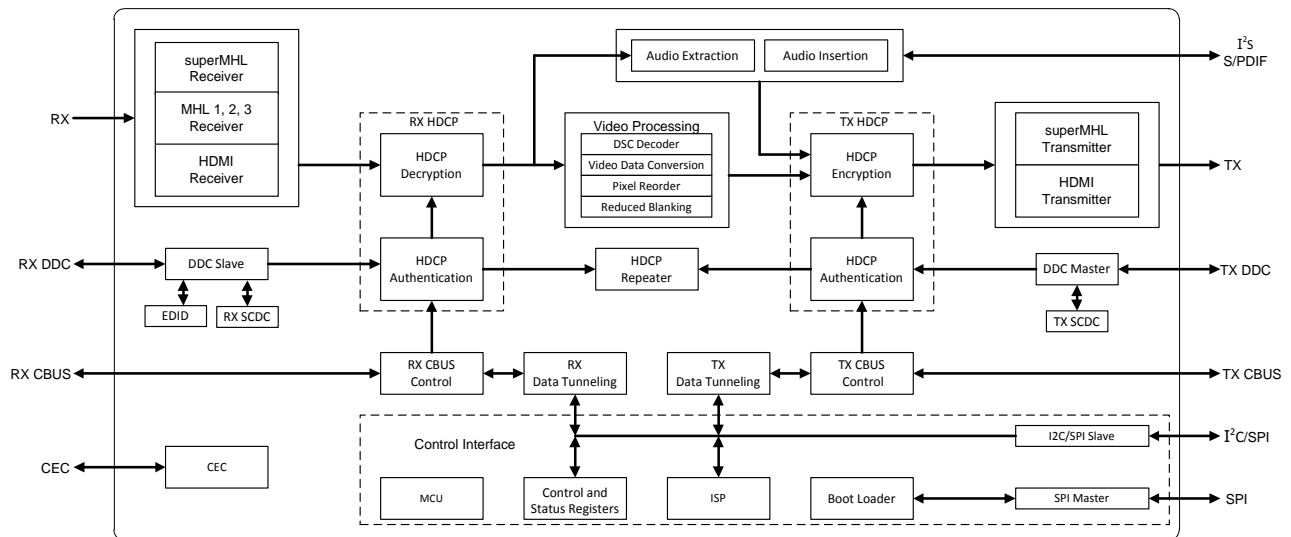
superMHL Receiver

MHL 1, 2, 3 Receiver

HDMI Receiver

RX

Audio Extraction

Audio Insertion

$I^2S$
S/PDIF

RX HDCP

HDCP Decryption

Video Processing

DSC Decoder

Video Data Conversion

Pixel Reorder

Reduced Blanking

TX HDCP

HDCP Encryption

superMHL Transmitter

HDMI Transmitter

TX

RX DDC

DDC Slave

EDID

RX SCDC

HDCP Authentication

HDCP Repeater

HDCP Authentication

DDC Master

TX DDC

TX SCDC

RX CBUS

RX CBUS Control

RX Data Tunneling

TX Data Tunneling

TX CBUS Control

TX CBUS

Control Interface

I2C/SPI Slave

$I^2C$/SPI

CEC

CEC

MCU

Control and Status Registers

ISP

Boot Loader

SPI Master

SPI